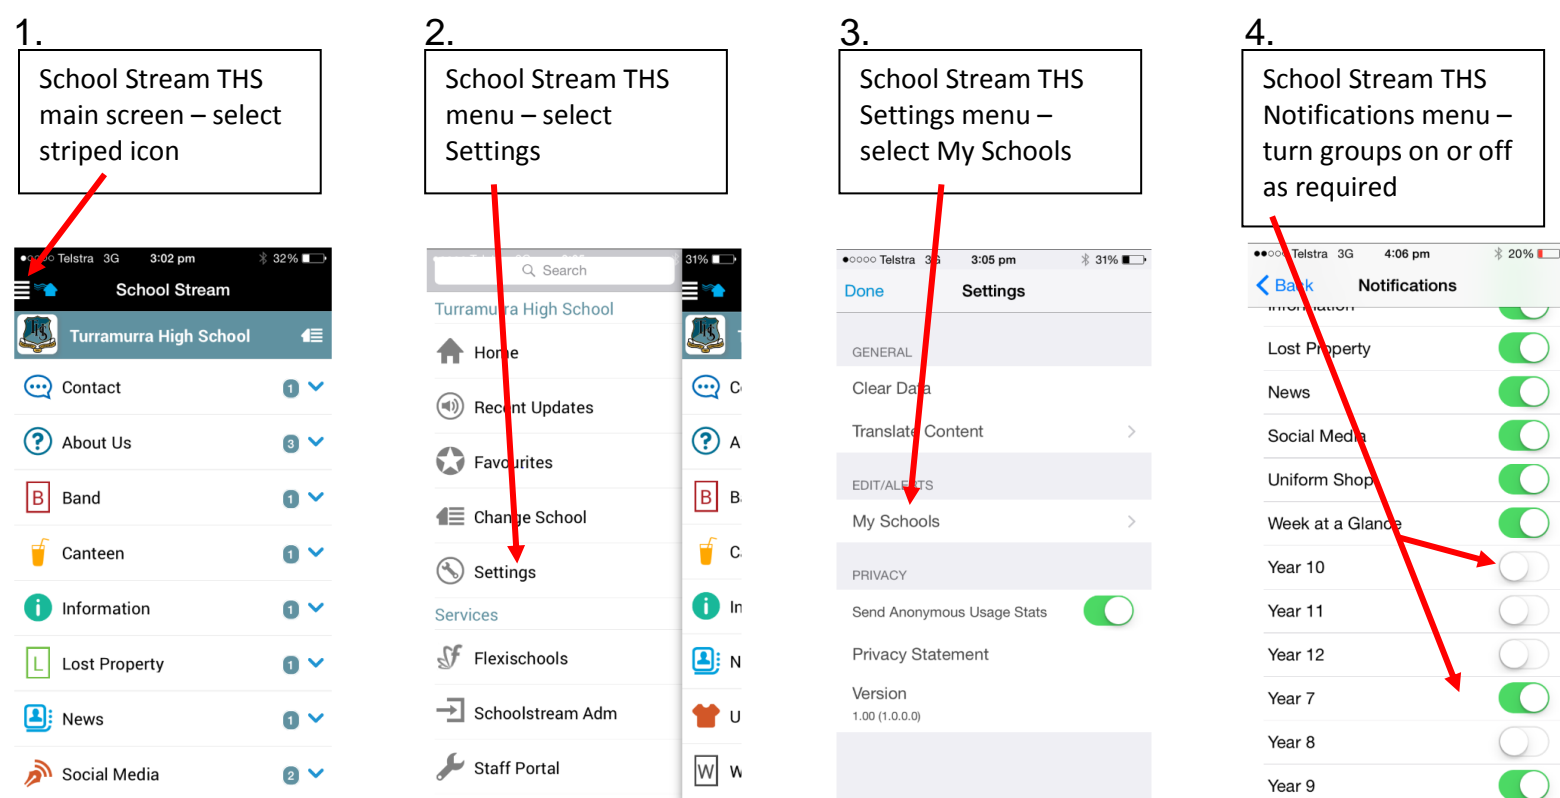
1.

School Stream THS main screen – select striped icon

●○○○○ Telstra 3G 3:02 pm 32%

School Stream

Turramurra High School

Contact 1

About Us 3

Band 1

Canteen 1

Information 1

Lost Property 1

News 1

Social Media 2

2.

School Stream THS menu – select Settings

Search

31%

Turramurra High School

Home

Recent Updates

Favourites

Change School

Settings

Services

Flexischools

Schoolstream Adm

Staff Portal

3.

School Stream THS Settings menu – select My Schools

●○○○○ Telstra 3G 3:05 pm 31%

Done Settings

GENERAL

Clear Data

Translate Content

EDIT/ALERTS

My Schools

PRIVACY

Send Anonymous Usage Stats

Privacy Statement

Version

1.00 (1.0.0.0)

4.

School Stream THS Notifications menu – turn groups on or off as required

●●○○○ Telstra 3G 4:06 pm 20%

Back Notifications

Information

Lost Property

News

Social Media

Uniform Shop

Week at a Glance

Year 10

Year 11

Year 12

Year 7

Year 8

Year 9